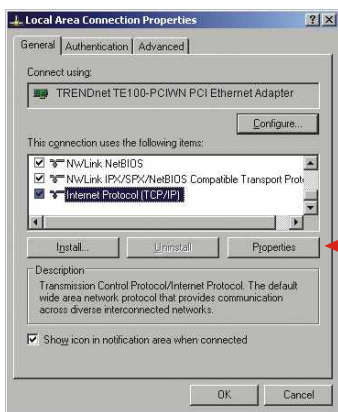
Local Area Connection Properties

General | Authentication | Advanced

Connect using:

TRENDnet TE100-PCIWN PCI Ethernet Adapter

Configure...

This connection uses the following items:

NWLink NetBIOS
NWLink IPX/SPX/NetBIOS Compatible Transport Prot
Internet Protocol (TCP/IP)

Install... | Uninstall | Properties

Description
Transmission Control Protocol/Internet Protocol. The default wide area network protocol that provides communication across diverse interconnected networks.

Show icon in notification area when connected

OK | Cancel